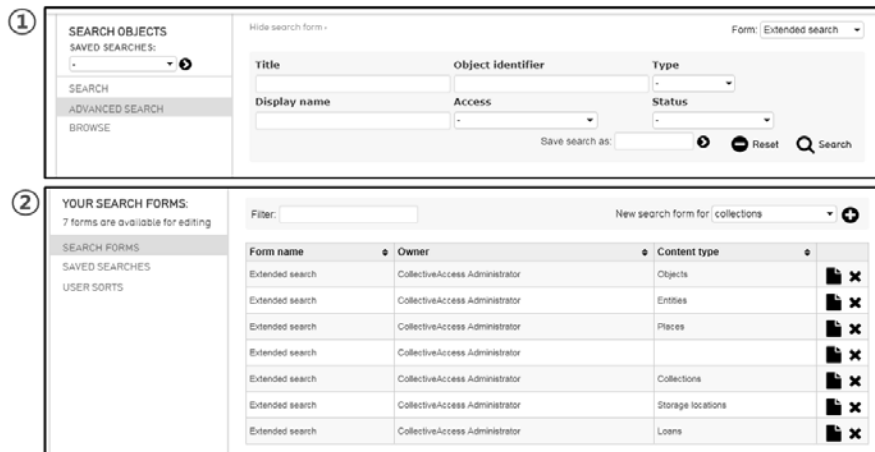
①

SEARCH OBJECTS
SAVED SEARCHES:
-

SEARCH
ADVANCED SEARCH
BROWSE

Hide search form ›

Form: Extended search

Title
Object identifier
Type
-
Display name
Access
-
Status
-

Save search as:
Reset
Search

②

YOUR SEARCH FORMS:
7 forms are available for editing

SEARCH FORMS
SAVED SEARCHES
USER SORTS

Filter:

New search form for collections

| Form name | Owner | Content type | |
|---|---|---|---|
| Extended search | CollectiveAccess Administrator | Objects | |
| Extended search | CollectiveAccess Administrator | Entities | |
| Extended search | CollectiveAccess Administrator | Places | |
| Extended search | CollectiveAccess Administrator | | |
| Extended search | CollectiveAccess Administrator | Collections | |
| Extended search | CollectiveAccess Administrator | Storage locations | |
| Extended search | CollectiveAccess Administrator | Loans | |